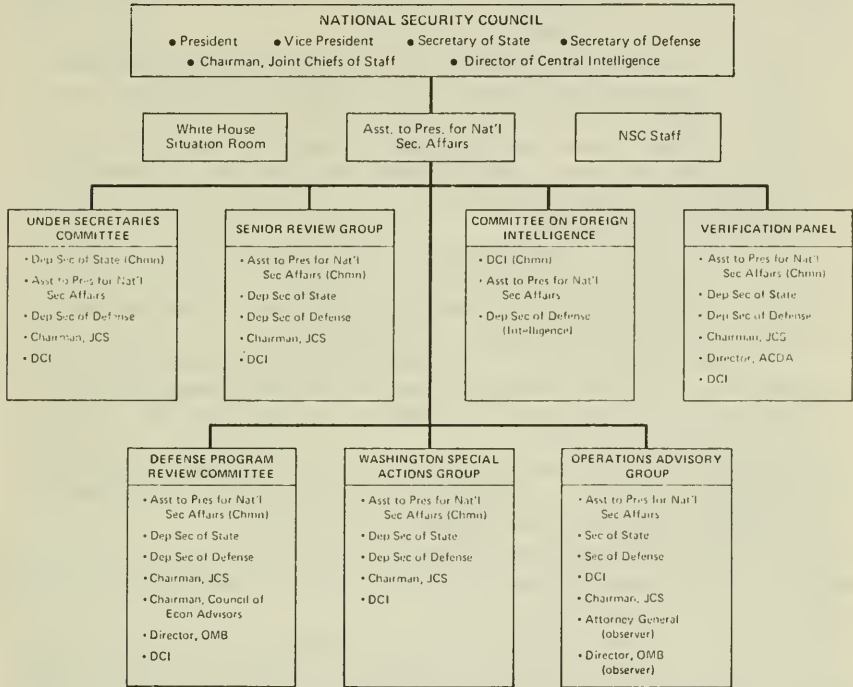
NATIONAL SECURITY COUNCIL
• President • Vice President • Secretary of State • Secretary of Defense
• Chairman, Joint Chiefs of Staff • Director of Central Intelligence

White House Situation Room

Asst. to Pres. for Nat'l Sec. Affairs

NSC Staff

UNDER SECRETARIES COMMITTEE
• Dep Sec of State (Chmn)
• Asst to Pres for Nat'l Sec Affairs
• Dep Sec of Defense
• Chairman, JCS
• DCI

SENIOR REVIEW GROUP
• Asst to Pres for Nat'l Sec Affairs (Chmn)
• Dep Sec of State
• Dep Sec of Defense
• Chairman, JCS
• DCI

COMMITTEE ON FOREIGN INTELLIGENCE
• DCI (Chmn)
• Asst to Pres for Nat'l Sec Affairs
• Dep Sec of Defense (Intelligence)

VERIFICATION PANEL
• Asst to Pres for Nat'l Sec Affairs (Chmn)
• Dep Sec of State
• Dep Sec of Defense
• Chairman, JCS
• Director, ACDA
• DCI

DEFENSE PROGRAM REVIEW COMMITTEE
• Asst to Pres for Nat'l Sec Affairs (Chmn)
• Dep Sec of State
• Dep Sec of Defense
• Chairman, JCS
• Chairman, Council of Econ Advisors
• Director, OMB
• DCI

WASHINGTON SPECIAL ACTIONS GROUP
• Asst to Pres for Nat'l Sec Affairs (Chmn)
• Dep Sec of State
• Dep Sec of Defense
• Chairman, JCS
• DCI

OPERATIONS ADVISORY GROUP
• Asst to Pres for Nat'l Sec Affairs
• Sec of State
• Sec of Defense
• DCI
• Chairman, JCS
• Attorney General (observer)
• Director, OMB (observer)